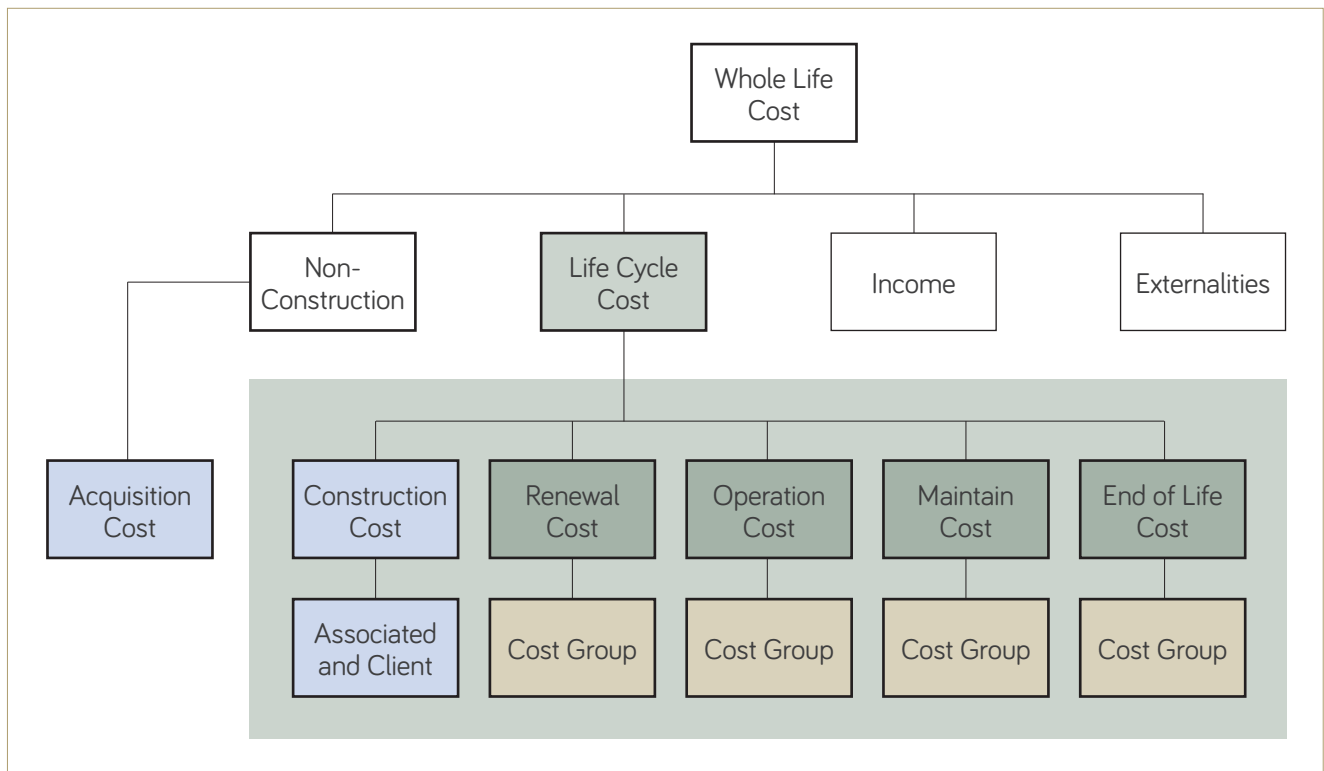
Whole Life Cost

Non-Construction

Life Cycle Cost

Income

Externalities

Acquisition Cost

Construction Cost

Renewal Cost

Operation Cost

Maintain Cost

End of Life Cost

Associated and Client

Cost Group

Cost Group

Cost Group

Cost Group